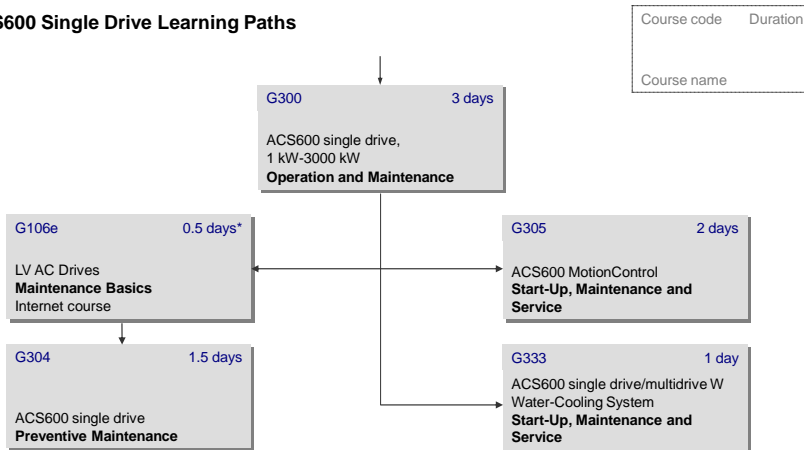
S600 Single Drive Learning Paths

Course code Duration

Course name

G300 3 days

ACS600 single drive, 1 kW-3000 kW
**Operation and Maintenance**

G106e 0.5 days*

LV AC Drives
**Maintenance Basics**
Internet course

G305 2 days

ACS600 MotionControl
**Start-Up, Maintenance and Service**

G304 1.5 days

ACS600 single drive
**Preventive Maintenance**

G333 1 day

ACS600 single drive/multidrive W Water-Cooling System
**Start-Up, Maintenance and Service**